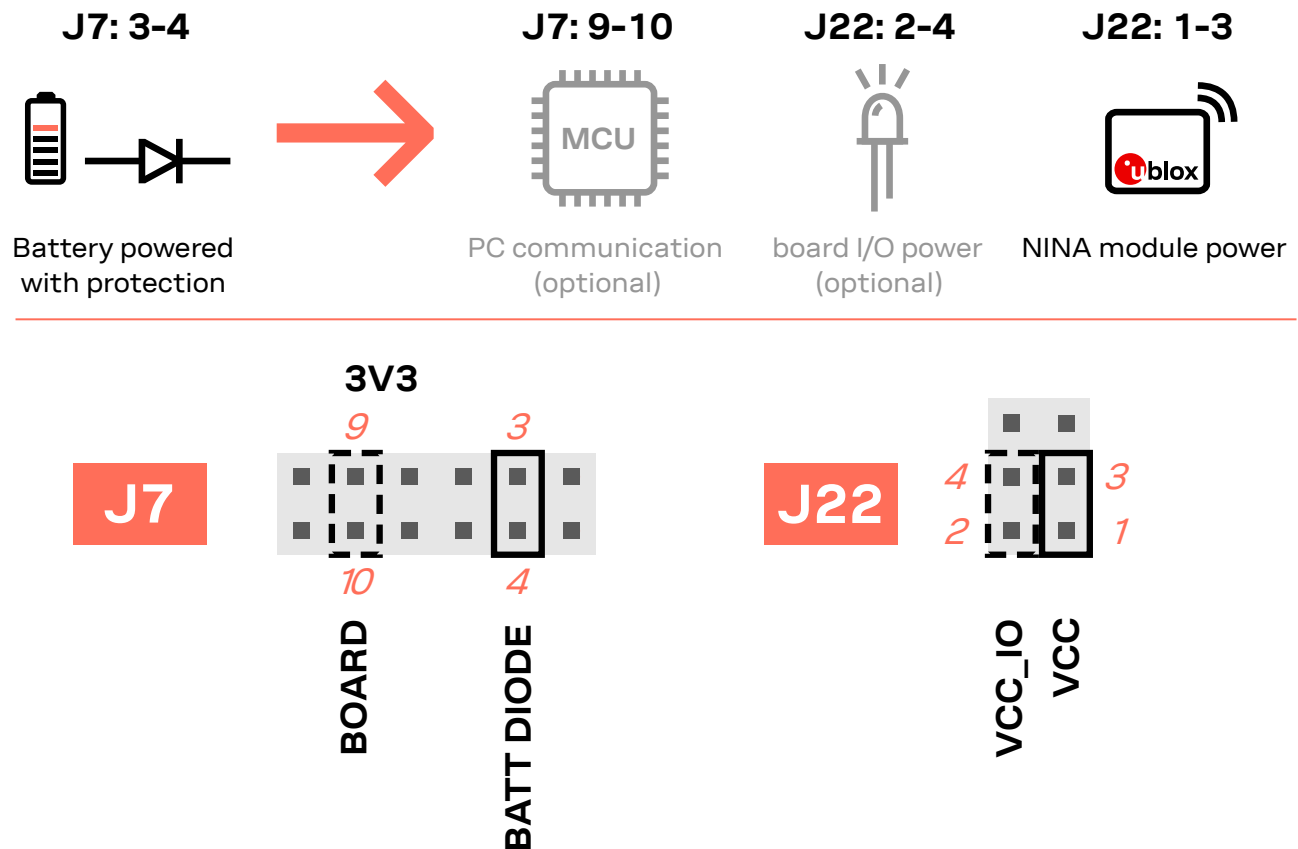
J7: 3-4

Battery powered with protection

J7: 9-10

MCU

PC communication (optional)

J22: 2-4

board I/O power (optional)

J22: 1-3

ublox

NINA module power

3V3

9

3

J7

10

4

BOARD

BATT DIODE

J22

4

3

2

1

VCC_IO

VCC